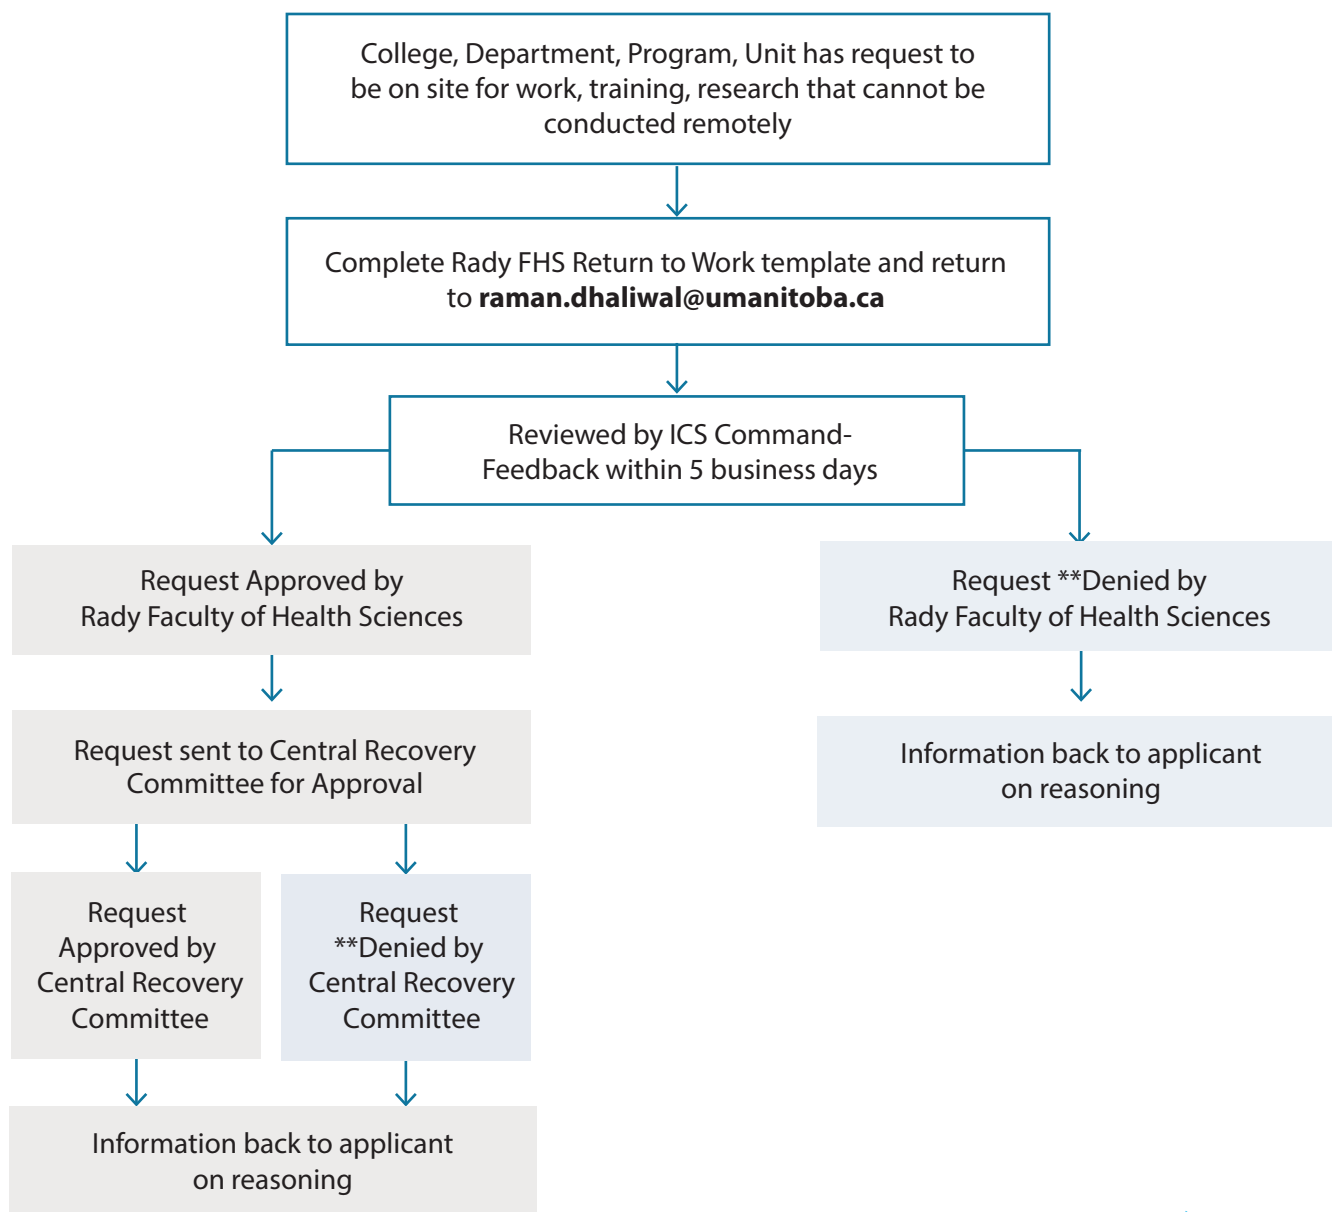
College, Department, Program, Unit has request to be on site for work, training, research that cannot be conducted remotely

Complete Rady FHS Return to Work template and return to **raman.dhaliwal@umanitoba.ca**

Reviewed by ICS Command- Feedback within 5 business days

Request Approved by Rady Faculty of Health Sciences

Request sent to Central Recovery Committee for Approval

Request Approved by Central Recovery Committee

Request **Denied by Central Recovery Committee

Information back to applicant on reasoning

Request **Denied by Rady Faculty of Health Sciences

Information back to applicant on reasoning